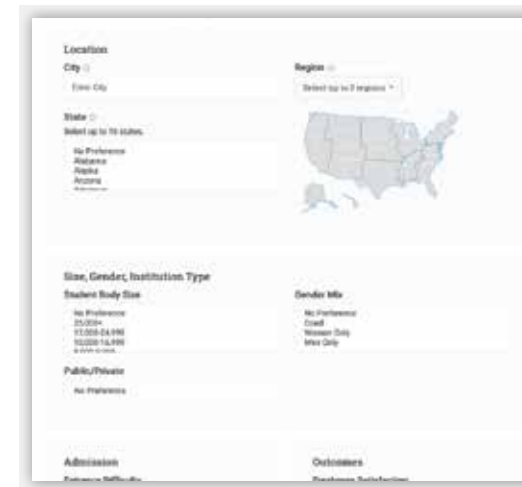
Location

City ⓘ

Enter City

Region ⓘ

Select (up to 3 regions) ▾

State ⓘ

Select up to 10 states.

No Preference
Alabama
Alaska
Arizona
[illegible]

Size, Gender, Institution Type

Student Body Size

No Preference
25,000+
15,000-24,999
10,000-14,999
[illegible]

Gender Mix

No Preference
Coed
Women Only
Men Only

Public/Private

No Preference

Admission

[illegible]

Outcomes

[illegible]